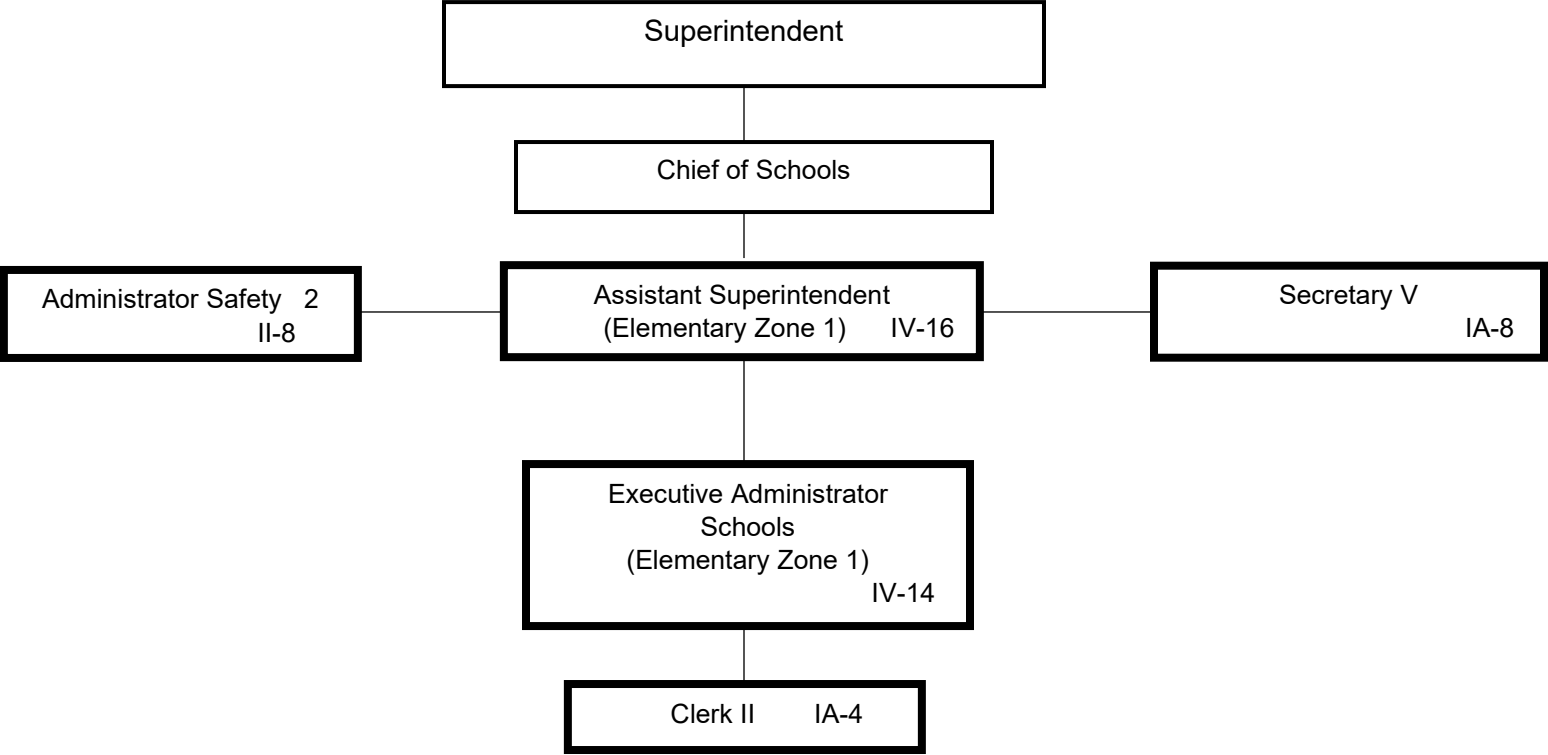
Superintendent

Chief of Schools

Administrator Safety 2
II-8

Assistant Superintendent
(Elementary Zone 1) IV-16

Secretary V
IA-8

Executive Administrator
Schools
(Elementary Zone 1)
IV-14

Clerk II IA-4